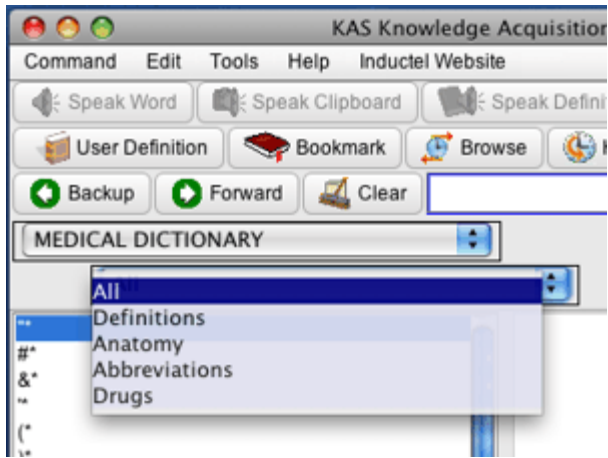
KAS Knowledge Acquisitio

Command Edit Tools Help Inductel Website

Speak Word Speak Clipboard Speak Defini

User Definition Bookmark Browse

Backup Forward Clear

MEDICAL DICTIONARY

All
Definitions
Anatomy
Abbreviations
Drugs

#*
&*
(*